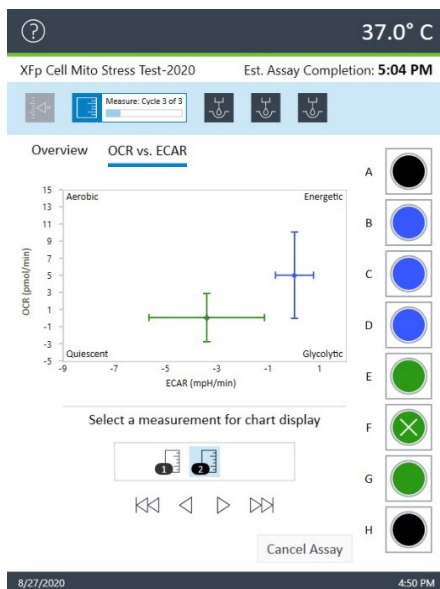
?

37.0° C

XFp Cell Mito Stress Test-2020

Est. Assay Completion: **5:04 PM**

Measure: Cycle 3 of 3

Overview

OCR vs. ECAR

Aerobic

Energetic

Quiescent

Glycolytic

OCR (pmol/min)

15 13 11 9 7 5 3 1 -1 -3 -5

-9 -7 -5 -3 -1 1

ECAR (mpH/min)

A B C D E F G H

Select a measurement for chart display

1 2

Cancel Assay

8/27/2020

4:50 PM